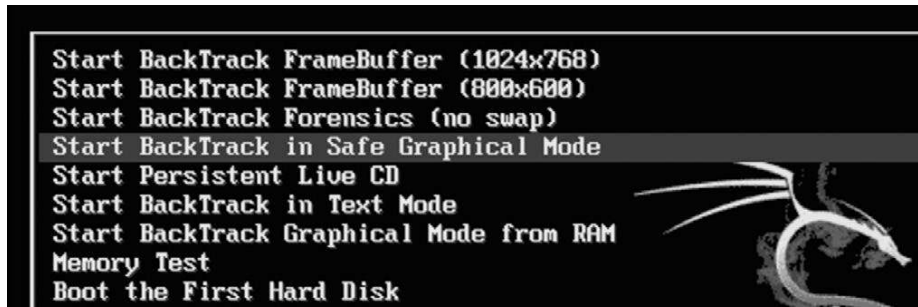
Start BackTrack FrameBuffer (1024x768)
Start BackTrack FrameBuffer (800x600)
Start BackTrack Forensics (no swap)
Start BackTrack in Safe Graphical Mode
Start Persistent Live CD
Start BackTrack in Text Mode
Start BackTrack Graphical Mode from RAM
Memory Test
Boot the First Hard Disk